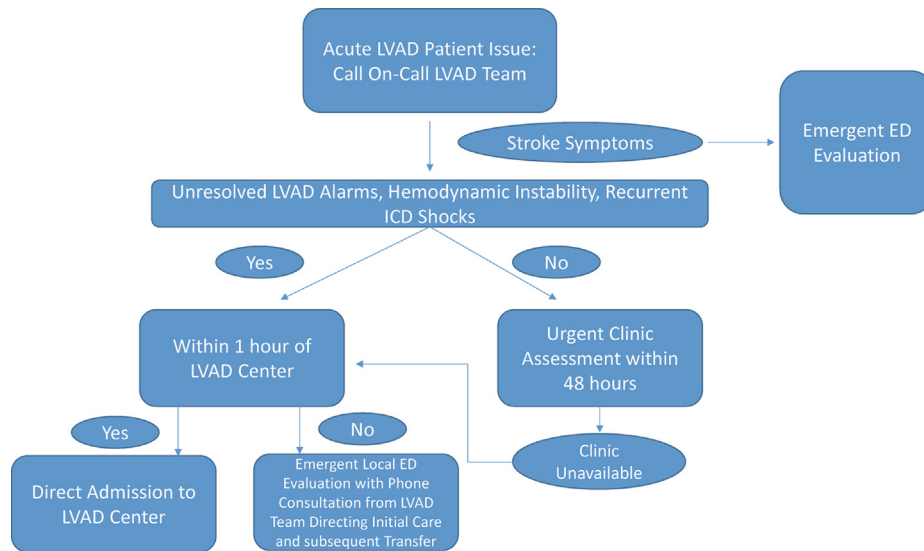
Acute LVAD Patient Issue: Call On-Call LVAD Team

Stroke Symptoms

Emergent ED Evaluation

Unresolved LVAD Alarms, Hemodynamic Instability, Recurrent ICD Shocks

Yes

No

Within 1 hour of LVAD Center

Urgent Clinic Assessment within 48 hours

Yes

No

Clinic Unavailable

Direct Admission to LVAD Center

Emergent Local ED Evaluation with Phone Consultation from LVAD Team Directing Initial Care and subsequent Transfer